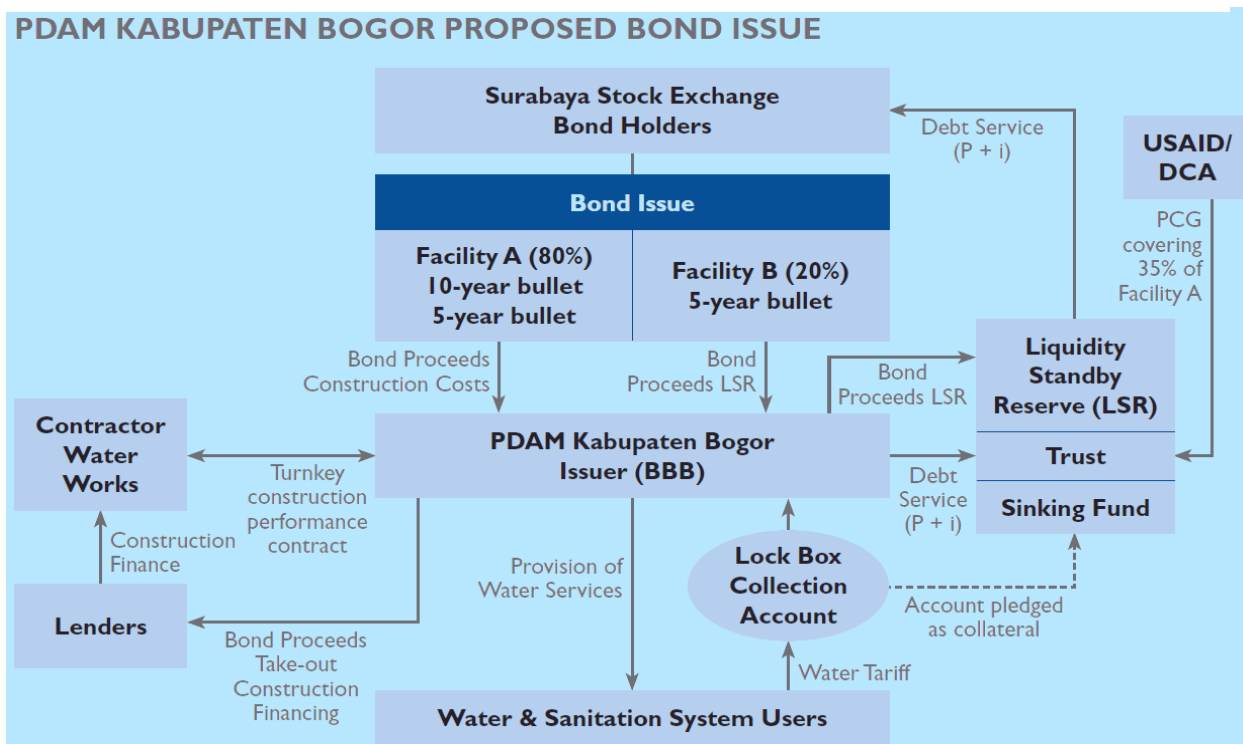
PDAM KABUPATEN BOGOR PROPOSED BOND ISSUE

Surabaya Stock Exchange
Bond Holders

Debt Service
(P + i)

USAID/
DCA

Bond Issue

Facility A (80%)
10-year bullet
5-year bullet

Facility B (20%)
5-year bullet

PCG covering 35% of Facility A

Bond Proceeds
Construction Costs

Bond
Proceeds LSR

Bond
Proceeds LSR

Liquidity
Standby
Reserve (LSR)

Trust

Sinking Fund

Contractor
Water
Works

Turnkey
construction
performance
contract

PDAM Kabupaten Bogor
Issuer (BBB)

Debt
Service
(P + i)

Construction
Finance

Provision of
Water Services

Lock Box
Collection
Account

Account pledged
as collateral

Lenders

Bond Proceeds
Take-out
Construction
Financing

Water Tariff

Water & Sanitation System Users